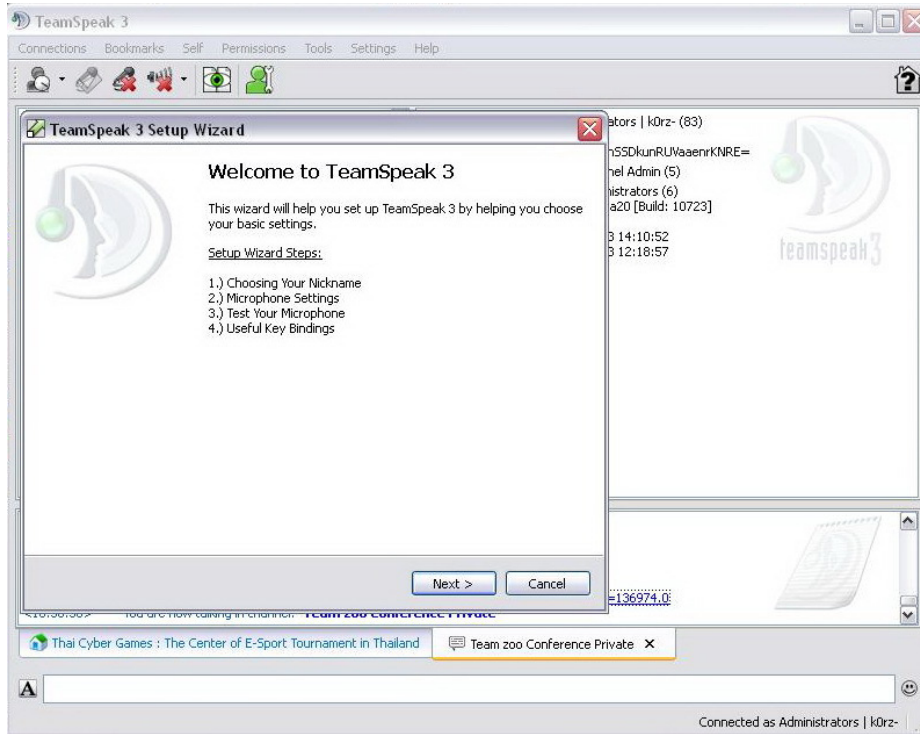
TeamSpeak 3

Connections Bookmarks Self Permissions Tools Settings Help

TeamSpeak 3 Setup Wizard

Welcome to TeamSpeak 3

This wizard will help you set up TeamSpeak 3 by helping you choose your basic settings.

Setup Wizard Steps:

1.) Choosing Your Nickname
2.) Microphone Settings
3.) Test Your Microphone
4.) Useful Key Bindings

Next >
Cancel

ators | k0rz- (83)
nSSDkunRUVaaenrKNRE=
nel Admin (5)
nistrators (6)
a20 [Build: 10723]
3 14:10:52
3 12:18:57

teamspeak3

=136974.0

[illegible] You are now talking in channel: Team zoo Conference Private

Thai Cyber Games : The Center of E-Sport Tournament in Thailand
Team zoo Conference Private ✕

Connected as Administrators | k0rz-